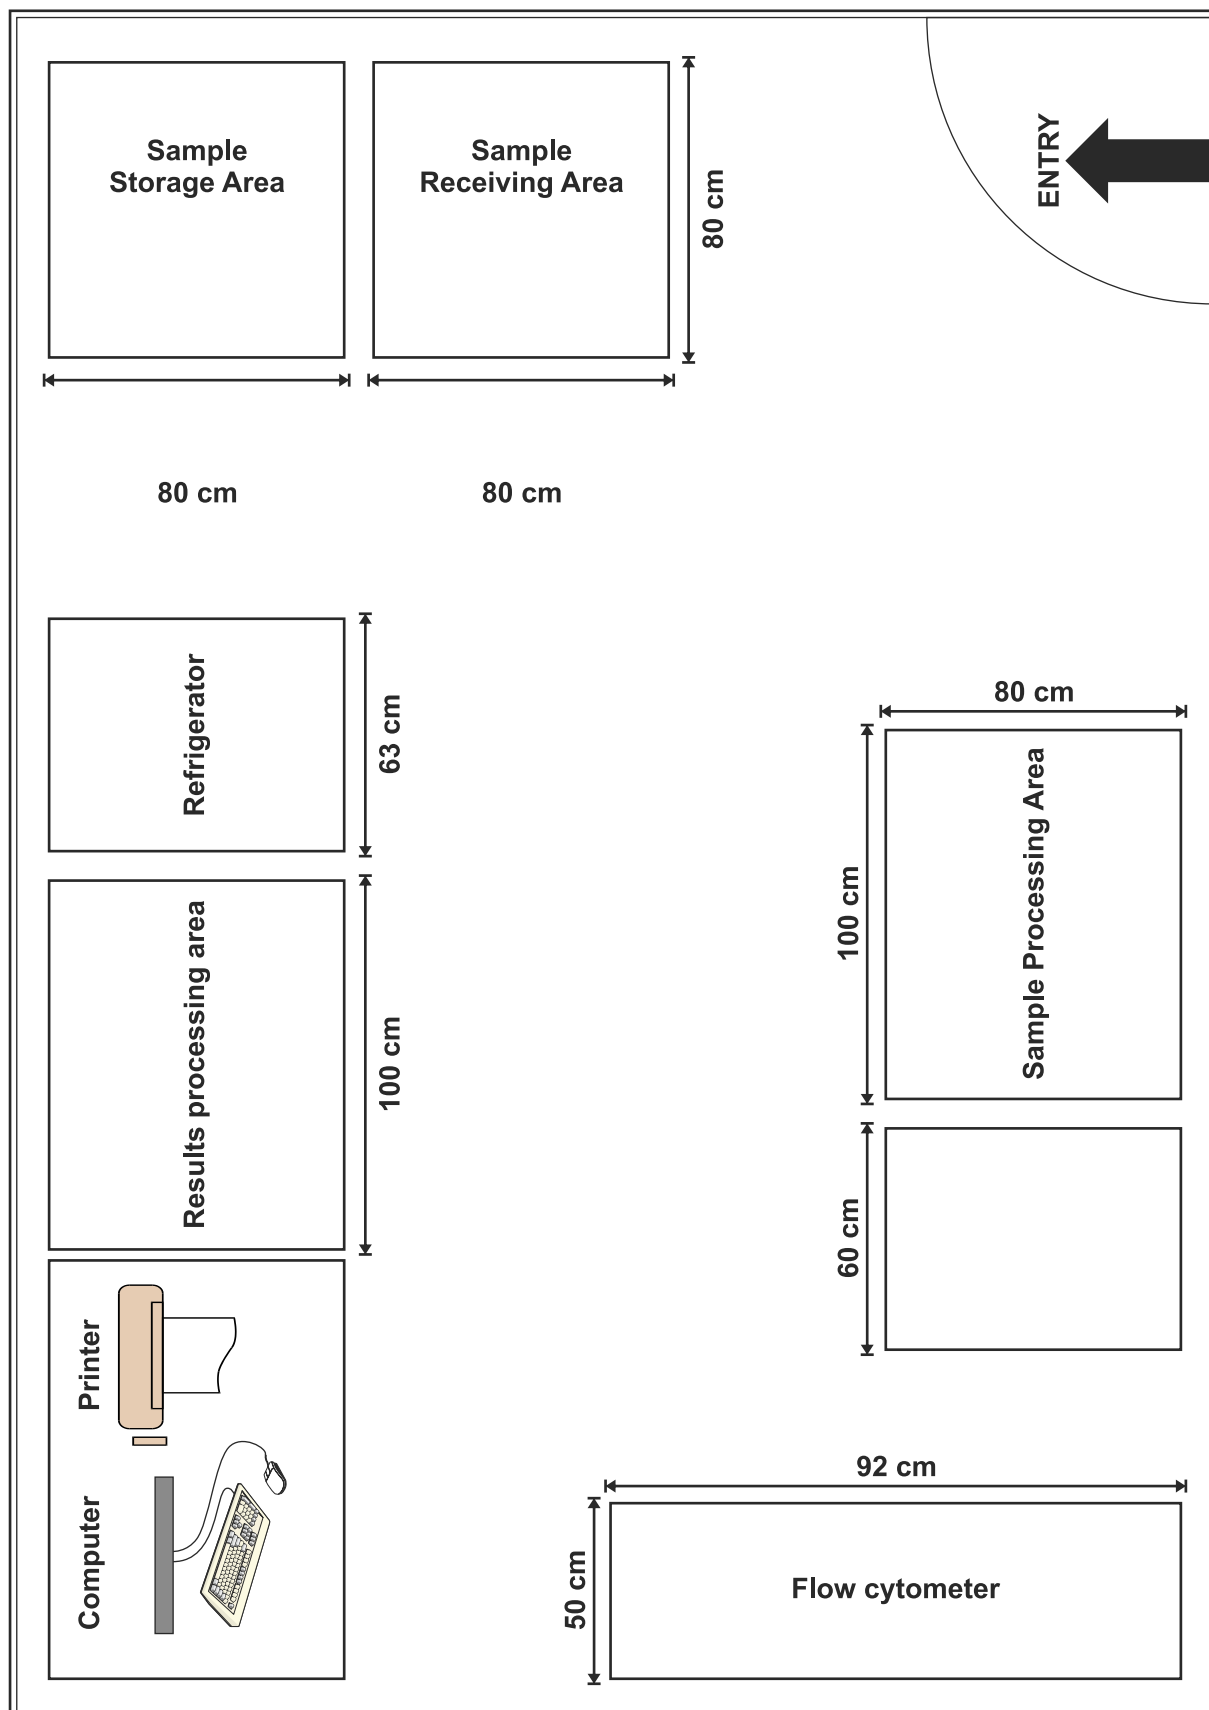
Sample Storage Area

Sample Receiving Area

80 cm

ENTRY

80 cm

80 cm

Refrigerator

63 cm

80 cm

Sample Processing Area

100 cm

Results processing area

100 cm

60 cm

Printer

Computer

92 cm

50 cm

Flow cytometer